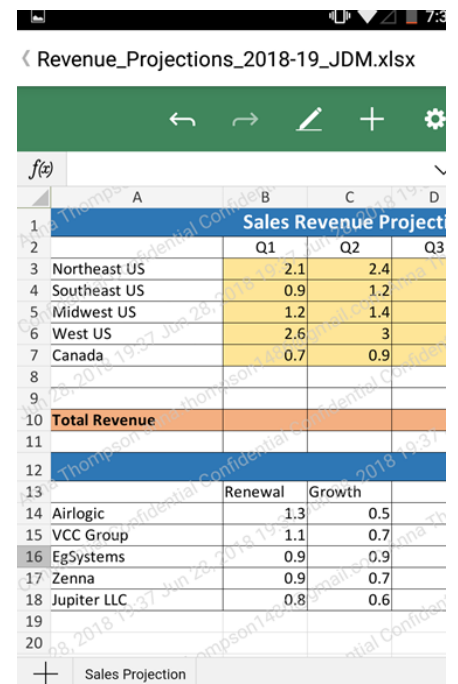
7:3

Revenue_Projections_2018-19_JDM.xlsx

f(x)

| | A | B | C | D |
|---|---|---|---|---|
| 1 | Sales Revenue Projecti | | | |
| 2 | | Q1 | Q2 | Q3 |
| 3 | Northeast US | 2.1 | 2.4 | |
| 4 | Southeast US | 0.9 | 1.2 | |
| 5 | Midwest US | 1.2 | 1.4 | |
| 6 | West US | 2.6 | 3 | |
| 7 | Canada | 0.7 | 0.9 | |
| 8 | | | | |
| 9 | | | | |
| 10 | Total Revenue | | | |
| 11 | | | | |
| 12 | | | | |
| 13 | | Renewal | Growth | |
| 14 | Airlogic | 1.3 | 0.5 | |
| 15 | VCC Group | 1.1 | 0.7 | |
| 16 | EgSystems | 0.9 | 0.9 | |
| 17 | Zenna | 0.9 | 0.7 | |
| 18 | Jupiter LLC | 0.8 | 0.6 | |
| 19 | | | | |
| 20 | | | | |

Anna Thompson Confidential Jun 28, 2018 19:37 thompson148@gmail.com

+ Sales Projection